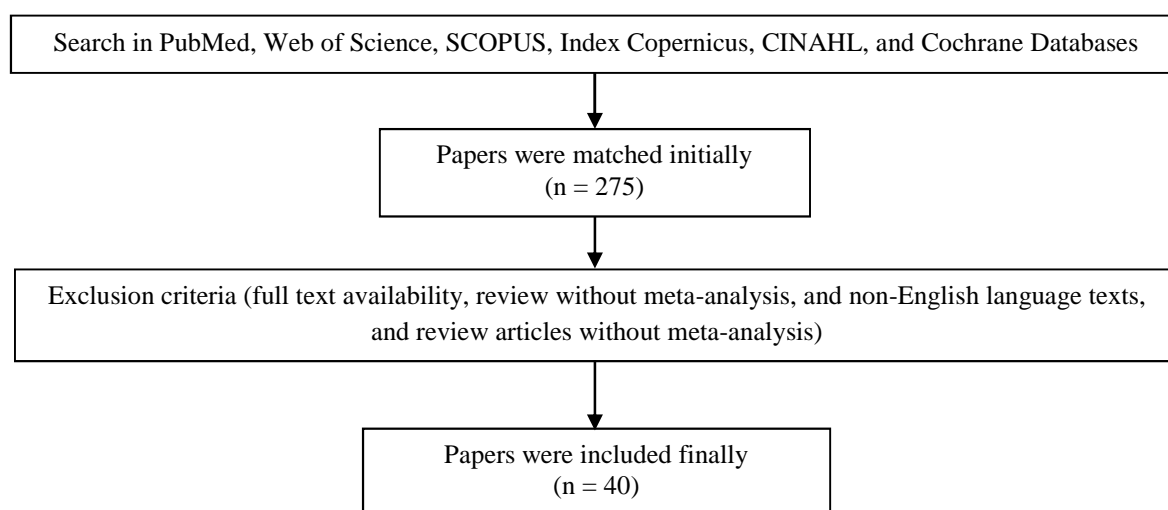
Search in PubMed, Web of Science, SCOPUS, Index Copernicus, CINAHL, and Cochrane Databases

Papers were matched initially
(n = 275)

Exclusion criteria (full text availability, review without meta-analysis, and non-English language texts, and review articles without meta-analysis)

Papers were included finally
(n = 40)